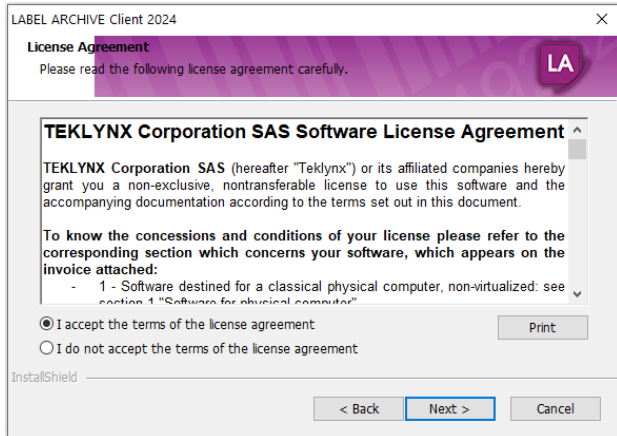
LABEL ARCHIVE Client 2024

License Agreement
Please read the following license agreement carefully.

LA

TEKLYNX Corporation SAS Software License Agreement

TEKLYNX Corporation SAS (hereafter "Teklynx") or its affiliated companies hereby grant you a non-exclusive, nontransferable license to use this software and the accompanying documentation according to the terms set out in this document.

To know the concessions and conditions of your license please refer to the corresponding section which concerns your software, which appears on the invoice attached:

- 1 - Software destined for a classical physical computer, non-virtualized: see section 1 "Software for physical computer"

I accept the terms of the license agreement

I do not accept the terms of the license agreement

Print

InstallShield

< Back

Next >

Cancel